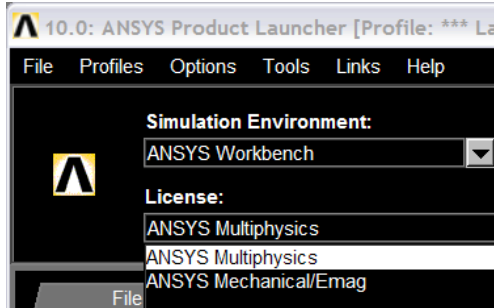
10.0: ANSYS Product Launcher [Profile: *** La

File Profiles Options Tools Links Help

Simulation Environment:

ANSYS Workbench

License:

ANSYS Multiphysics

ANSYS Multiphysics

ANSYS Mechanical/Emag

File